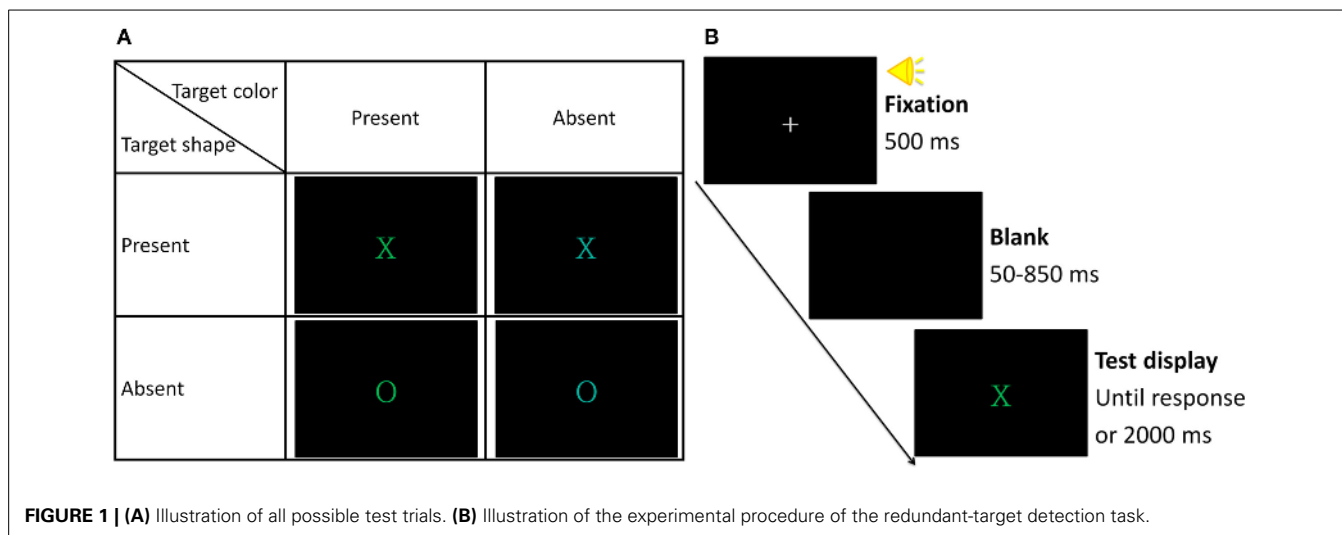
A

| Target color / Target shape | Present | Absent |
|---|---|---|
| Present | X | X |
| Absent | O | O |

B

+

Fixation
500 ms

Blank
50-850 ms

X

Test display
Until response or 2000 ms

**FIGURE 1 | (A)** Illustration of all possible test trials. **(B)** Illustration of the experimental procedure of the redundant-target detection task.